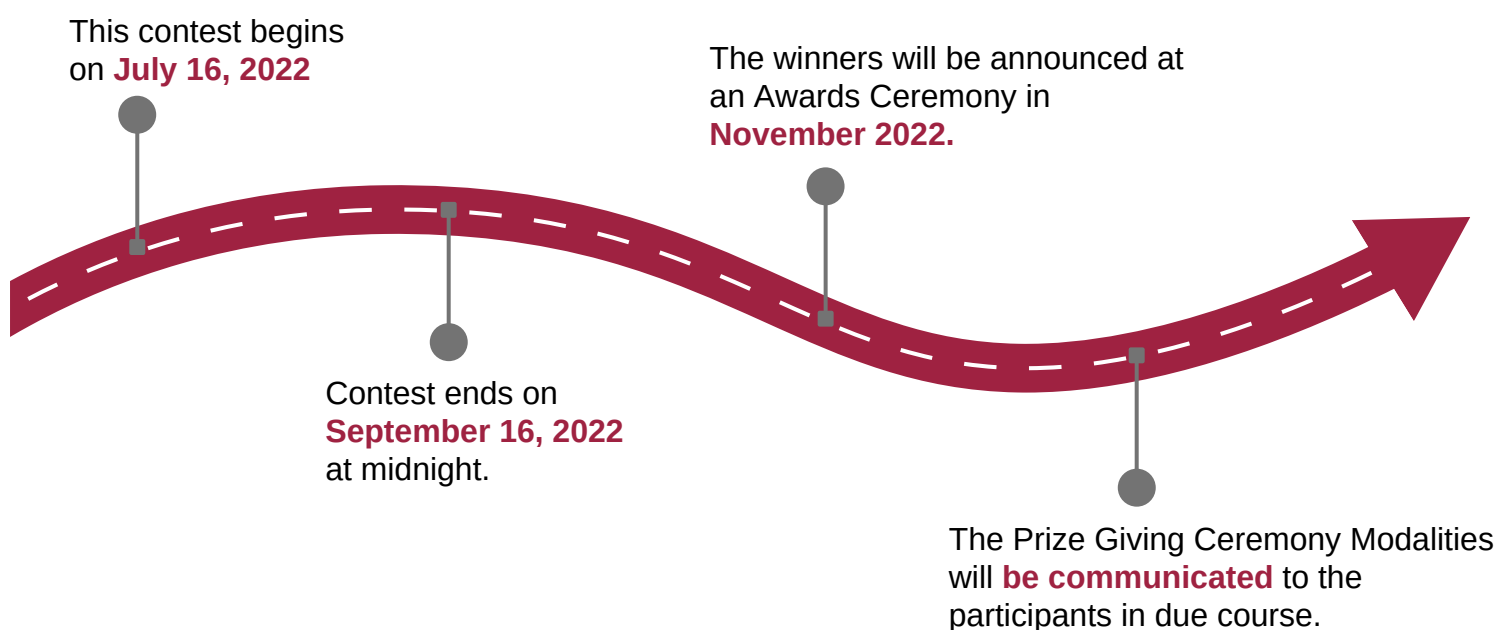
This contest begins on July 16, 2022

The winners will be announced at an Awards Ceremony in November 2022.

Contest ends on September 16, 2022 at midnight.

The Prize Giving Ceremony Modalities will be communicated to the participants in due course.